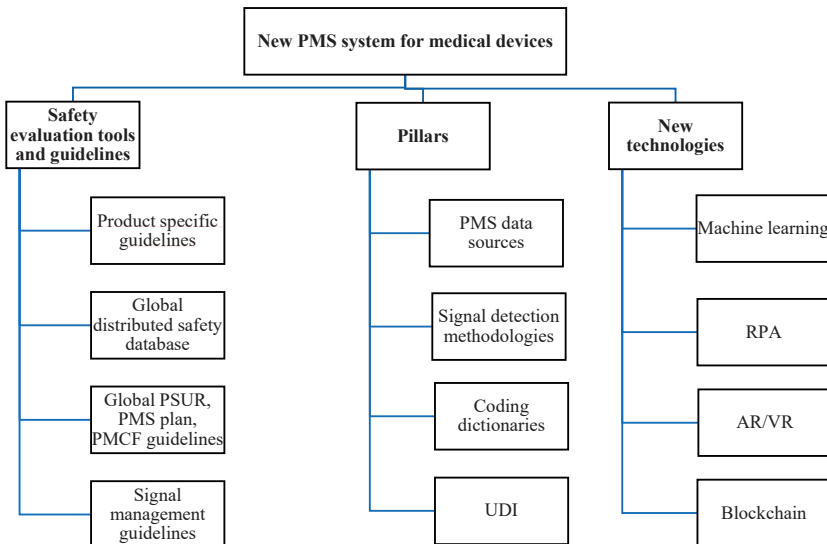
New PMS system for medical devices

Safety evaluation tools and guidelines

Product specific guidelines

Global distributed safety database

Global PSUR, PMS plan, PMCF guidelines

Signal management guidelines

Pillars

PMS data sources

Signal detection methodologies

Coding dictionaries

UDI

New technologies

Machine learning

RPA

AR/VR

Blockchain